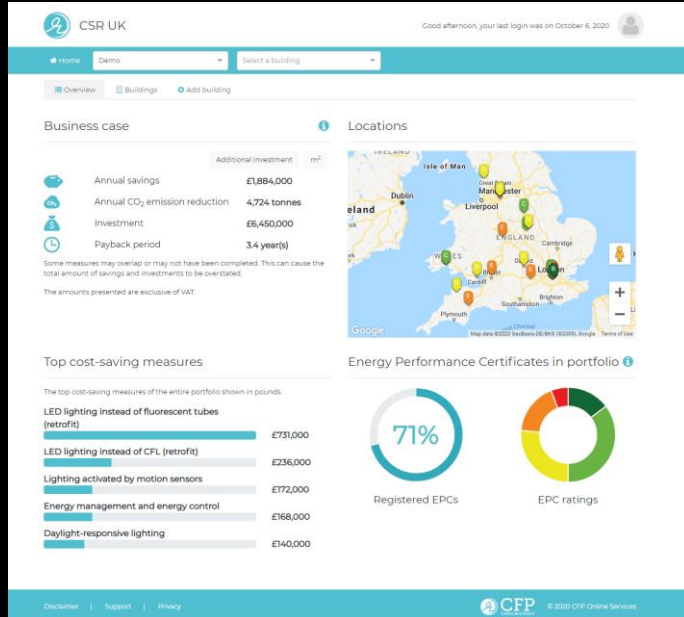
CSR UK

Good afternoon, your last login was on October 6, 2020

Home Demo Select a building

Overview Buildings Add building

Business case

Additional investment m²

Annual savings £1,884,000

Annual $CO_2$ emission reduction 4,724 tonnes

Investment £6,450,000

Payback period 3.4 year(s)

Some measures may overlap or may not have been completed. This can cause the total amount of savings and investments to be overstated.

The amounts presented are exclusive of VAT.

Locations

IRELAND Isle of Man Dublin eland Manchester Liverpool ENGLAND Cambridge WALES Bristol Cardiff London Brighton Southampton Plymouth

Google Map data ©2020 GeoBasis-DE/BKG (©2009), Google Terms of Use

Top cost-saving measures

The top cost-saving measures of the entire portfolio shown in pounds.

LED lighting instead of fluorescent tubes (retrofit) £731,000

LED lighting instead of CFL (retrofit) £236,000

Lighting activated by motion sensors £172,000

Energy management and energy control £168,000

Daylight-responsive lighting £140,000

Energy Performance Certificates in portfolio

71%

Registered EPCs

EPC ratings

Disclaimer | Support | Privacy

CFP

© 2020 CFP Online Services